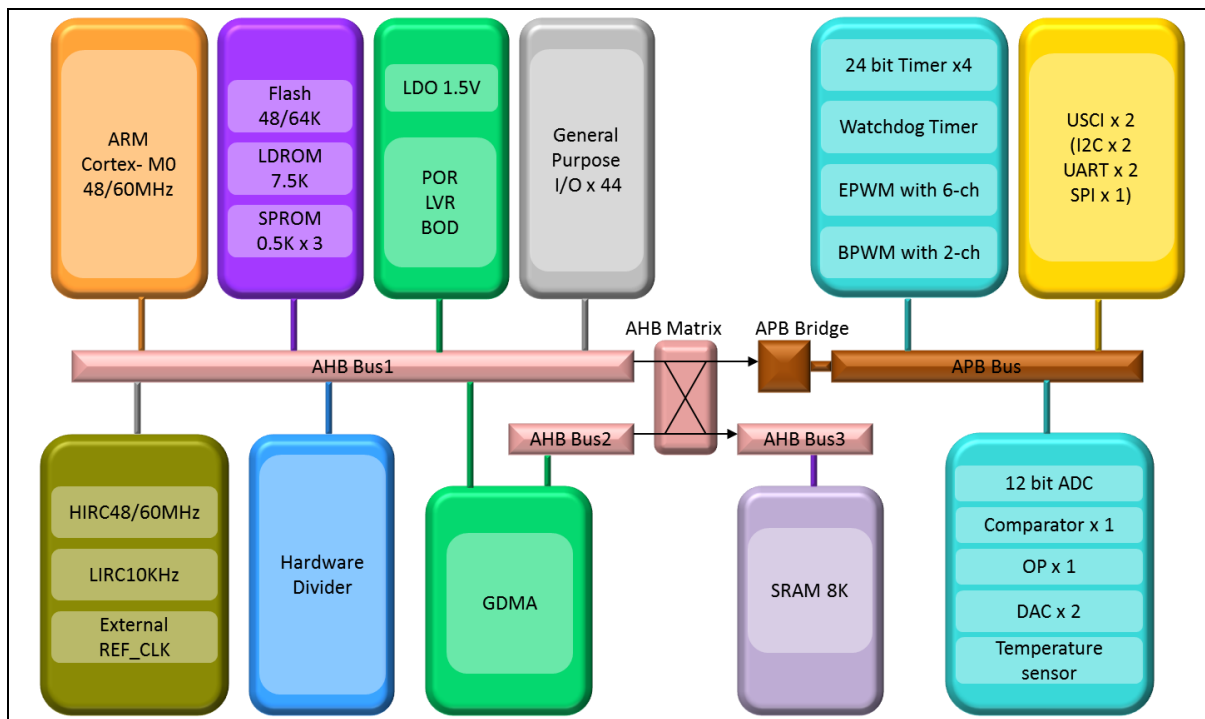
ARM
Cortex- M0
48/60MHz

Flash
48/64K

LDROM
7.5K

SPROM
0.5K x 3

LDO 1.5V

POR
LVR
BOD

General
Purpose
I/O x 44

24 bit Timer x4

Watchdog Timer

EPWM with 6-ch

BPWM with 2-ch

USCI x 2
(I2C x 2
UART x 2
SPI x 1)

AHB Matrix

APB Bridge

AHB Bus1

APB Bus

AHB Bus2

AHB Bus3

HIRC48/60MHz

LIRC10KHz

External
REF_CLK

Hardware
Divider

GDMA

SRAM 8K

12 bit ADC

Comparator x 1

OP x 1

DAC x 2

Temperature
sensor